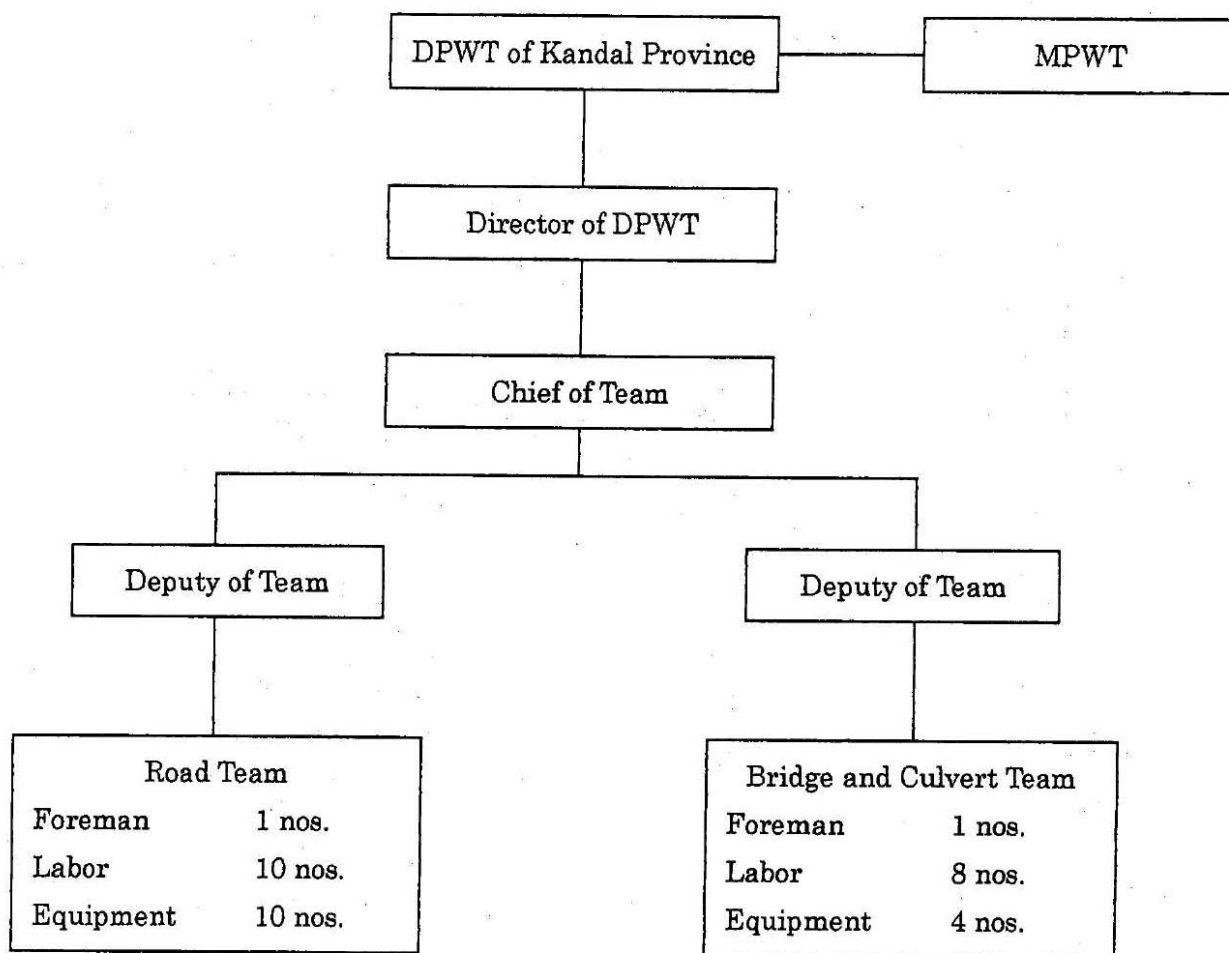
DPWT of Kandal Province

MPWT

Director of DPWT

Chief of Team

Deputy of Team

Deputy of Team

Road Team
Foreman 1 nos.
Labor 10 nos.
Equipment 10 nos.

Bridge and Culvert Team
Foreman 1 nos.
Labor 8 nos.
Equipment 4 nos.